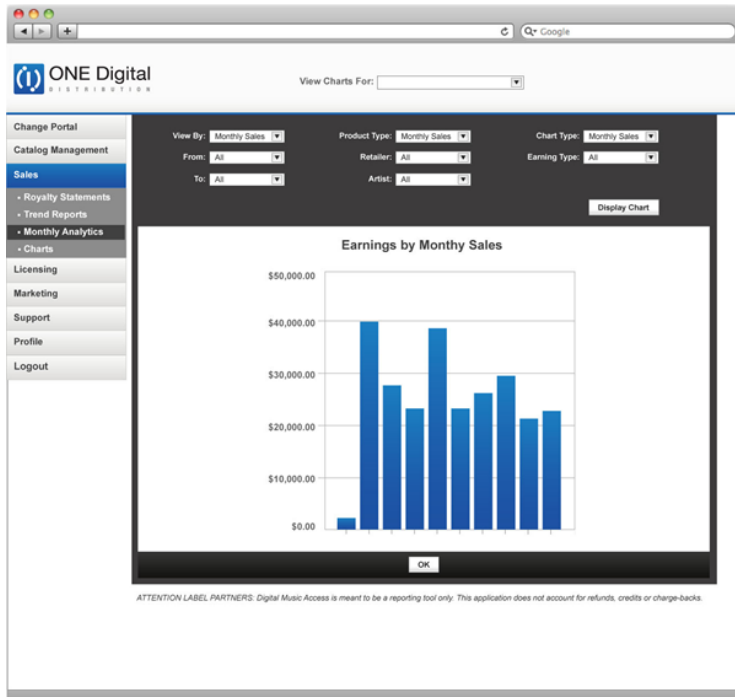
Google

ONE Digital
DISTRIBUTION

View Charts For:

Change Portal
Catalog Management
Sales
• Royalty Statements
• Trend Reports
• Monthly Analytics
• Charts
Licensing
Marketing
Support
Profile
Logout

View By: Monthly Sales
From: All
To: All
Product Type: Monthly Sales
Retailer: All
Artist: All
Chart Type: Monthly Sales
Earning Type: All

Display Chart

Earnings by Monthy Sales

$50,000.00
$40,000.00
$30,000.00
$20,000.00
$10,000.00
$0.00

OK

ATTENTION LABEL PARTNERS: Digital Music Access is meant to be a reporting tool only. This application does not account for refunds, credits or charge-backs.